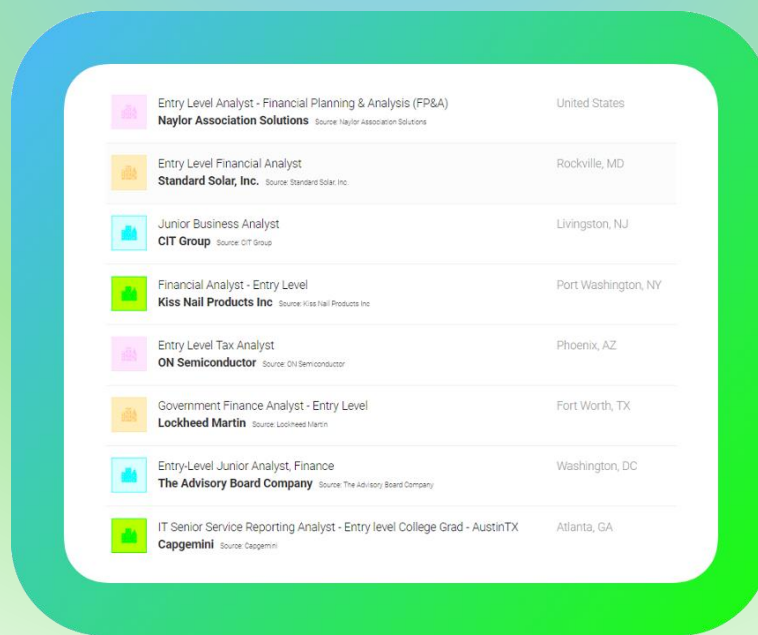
Entry Level Analyst - Financial Planning & Analysis (FP&A)
Naylor Association Solutions Source: Naylor Association Solutions
United States

Entry Level Financial Analyst
Standard Solar, Inc. Source: Standard Solar, Inc.
Rockville, MD

Junior Business Analyst
CIT Group Source: CIT Group
Livingston, NJ

Financial Analyst - Entry Level
Kiss Nail Products Inc Source: Kiss Nail Products Inc
Port Washington, NY

Entry Level Tax Analyst
ON Semiconductor Source: ON Semiconductor
Phoenix, AZ

Government Finance Analyst - Entry Level
Lockheed Martin Source: Lockheed Martin
Fort Worth, TX

Entry-Level Junior Analyst, Finance
The Advisory Board Company Source: The Advisory Board Company
Washington, DC

IT Senior Service Reporting Analyst - Entry level College Grad - AustinTX
Capgemini Source: Capgemini
Atlanta, GA